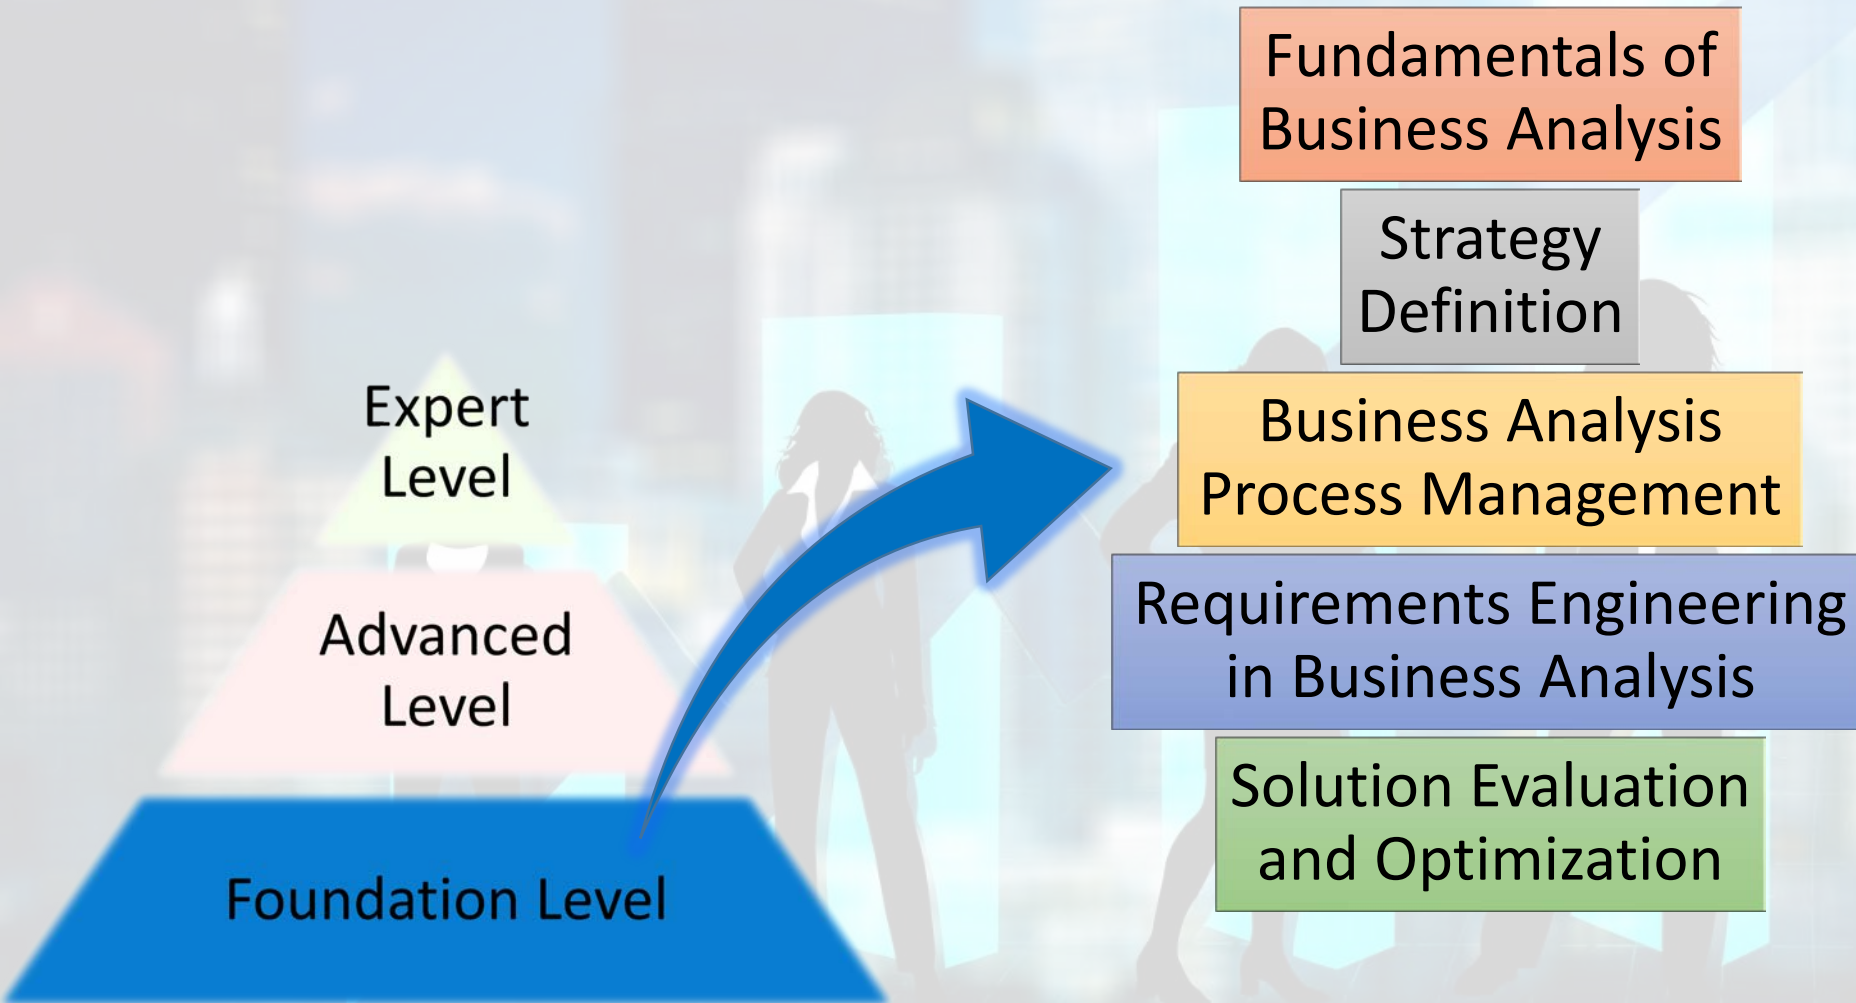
Expert Level

Advanced Level

Foundation Level

Fundamentals of Business Analysis

Strategy Definition

Business Analysis Process Management

Requirements Engineering in Business Analysis

Solution Evaluation and Optimization